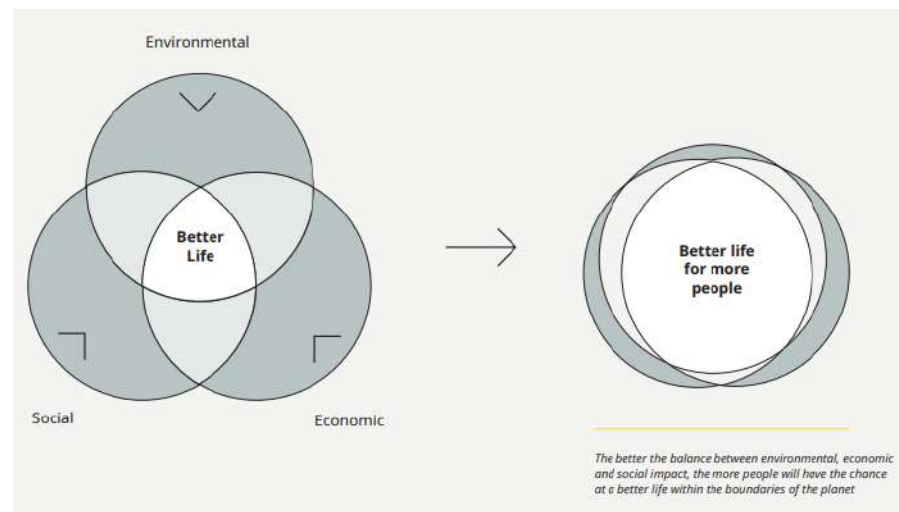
Environmental

Better Life

Social

Economic

Better life for more people

The better the balance between environmental, economic and social impact, the more people will have the chance at a better life within the boundaries of the planet